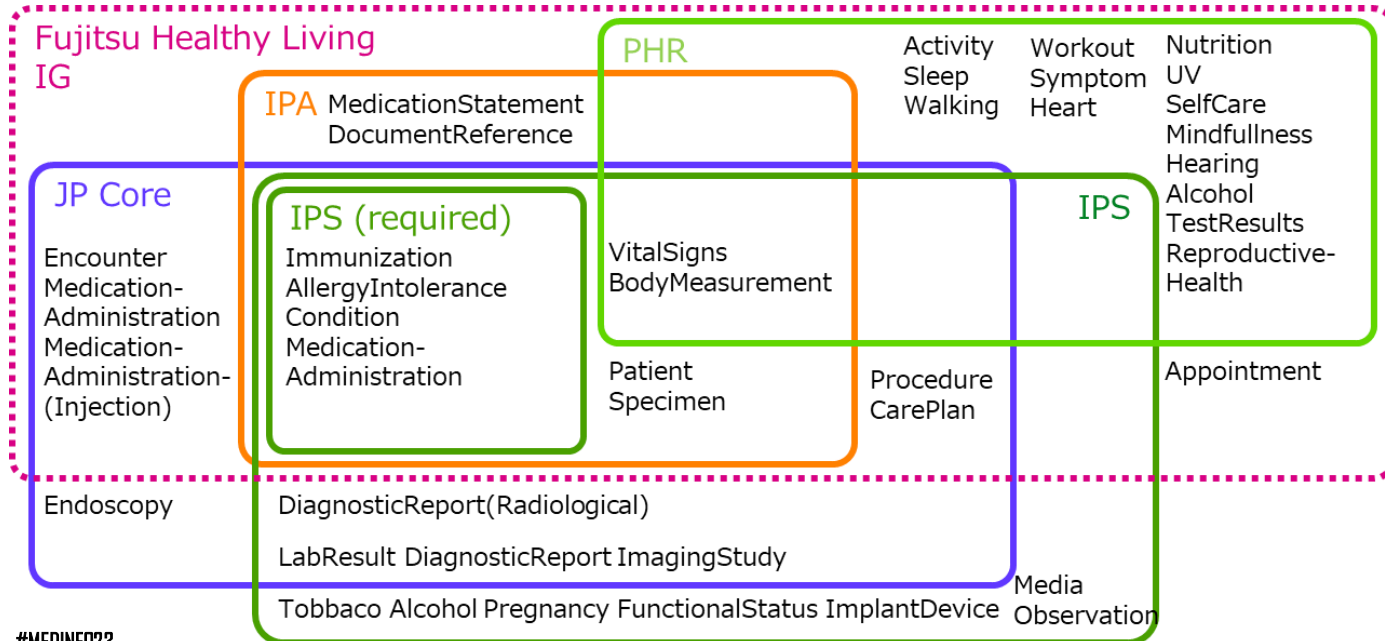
Fujitsu Healthy Living IG

PHR

Activity
Sleep
Walking

Workout
Symptom
Heart

Nutrition
UV
SelfCare
Mindfullness
Hearing
Alcohol
TestResults
Reproductive-Health

IPA MedicationStatement DocumentReference

JP Core

Encounter
Medication-Administration
Medication-Administration-(Injection)

IPS (required)
Immunization
AllergyIntolerance
Condition
Medication-Administration

VitalSigns
BodyMeasurement

IPS

Patient
Specimen

Procedure
CarePlan

Appointment

Endoscopy

DiagnosticReport(Radiological)

LabResult DiagnosticReport ImagingStudy

Media
Observation

Tobbaco Alcohol Pregnancy FunctionalStatus ImplantDevice

#MEDINFO23